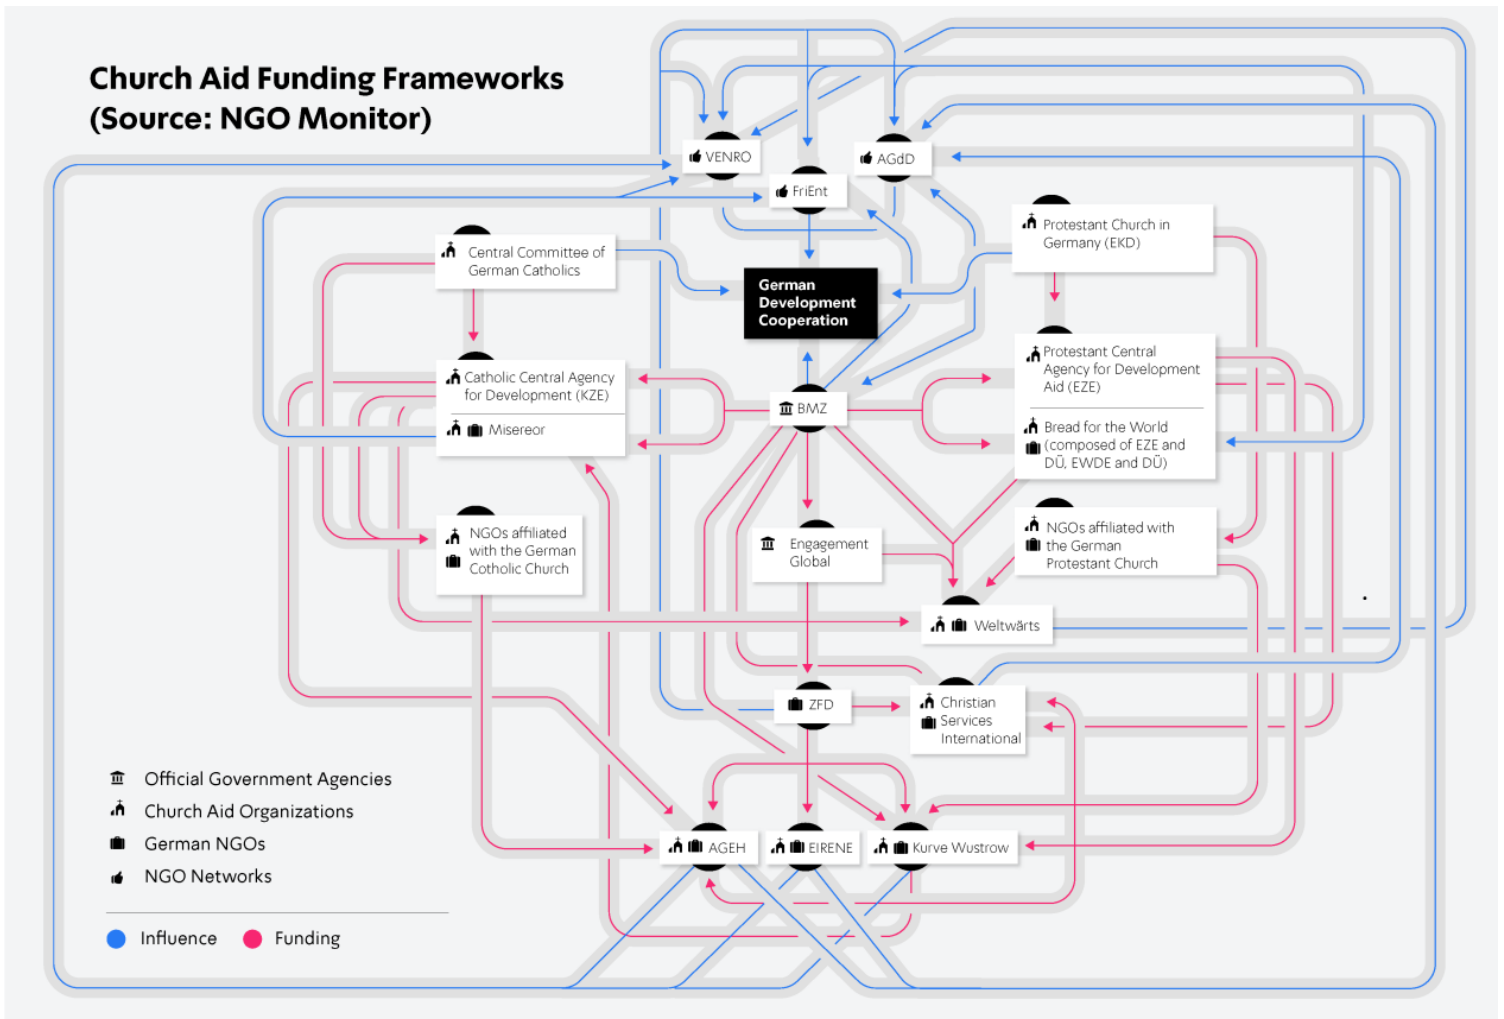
Church Aid Funding Frameworks
(Source: NGO Monitor)

VENRO

AGdD

FriEnt

Protestant Church in Germany (EKD)

Central Committee of German Catholics

German Development Cooperation

Protestant Central Agency for Development Aid (EZE)

Bread for the World (composed of EZE and DÜ, EWDE and DÜ)

Catholic Central Agency for Development (KZE)

Misereor

BMZ

NGOs affiliated with the German Catholic Church

Engagement Global

NGOs affiliated with the German Protestant Church

Weltwärts

ZFD

Christian Services International

AGEH

EIRENE

Kurve Wustrow

Official Government Agencies
Church Aid Organizations
German NGOs
NGO Networks

Influence
Funding